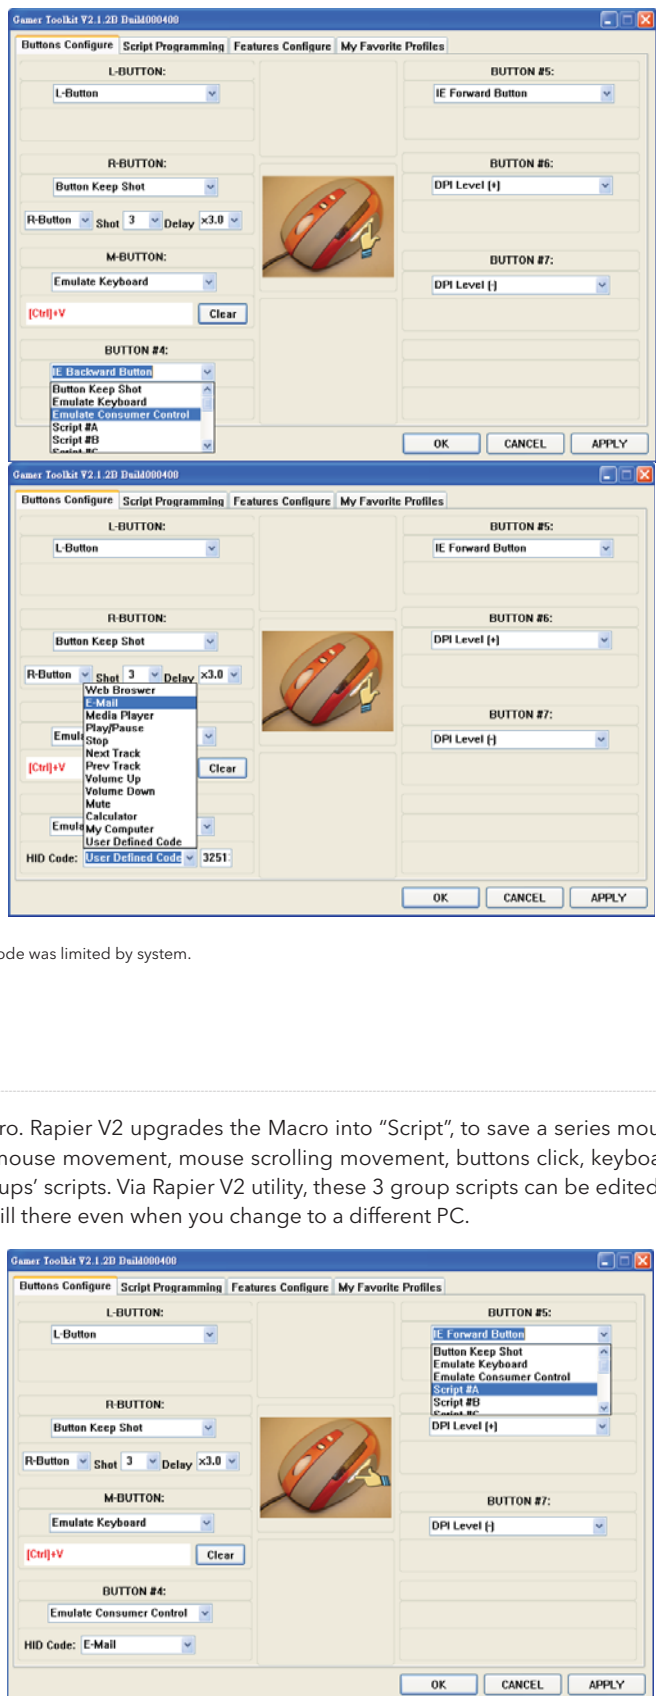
Gamer Toolkit V2.1.2D Build000400

Buttons Configure | Script Programming | Features Configure | My Favorite Profiles

L-BUTTON:
L-Button

BUTTON #5:
IE Forward Button

R-BUTTON:
Button Keep Shot
R-Button Shot 3 Delay x3.0

BUTTON #6:
DPI Level (+)

M-BUTTON:
Emulate Keyboard
[Ctrl]+V Clear

BUTTON #7:
DPI Level (-)

BUTTON #4:
IE Backward Button
Button Keep Shot
Emulate Keyboard
Emulate Consumer Control
Script #A
Script #B
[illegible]

OK CANCEL APPLY

Gamer Toolkit V2.1.2D Build000400

Buttons Configure | Script Programming | Features Configure | My Favorite Profiles

L-BUTTON:
L-Button

BUTTON #5:
IE Forward Button

R-BUTTON:
Button Keep Shot
R-Button Shot 3 Delay x3.0
Web Broswer
E-Mail
Media Player
Play/Pause
Stop
Next Track
Prev Track
Volume Up
Volume Down
Mute
Calculator
My Computer
User Defined Code

BUTTON #6:
DPI Level (+)

BUTTON #7:
DPI Level (-)

Emul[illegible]
[Ctrl]+V Clear
Emul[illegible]
HID Code: User Defined Code 3251

OK CANCEL APPLY

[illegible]de was limited by system.

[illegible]ro. Rapier V2 upgrades the Macro into “Script”, to save a series mou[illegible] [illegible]ouse movement, mouse scrolling movement, buttons click, keyboa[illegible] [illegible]ups' scripts. Via Rapier V2 utility, these 3 group scripts can be edited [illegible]ill there even when you change to a different PC.

Gamer Toolkit V2.1.2D Build000400

Buttons Configure | Script Programming | Features Configure | My Favorite Profiles

L-BUTTON:
L-Button

BUTTON #5:
IE Forward Button
Button Keep Shot
Emulate Keyboard
Emulate Consumer Control
Script #A
Script #B
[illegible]

R-BUTTON:
Button Keep Shot
R-Button Shot 3 Delay x3.0

DPI Level (+)

M-BUTTON:
Emulate Keyboard
[Ctrl]+V Clear

BUTTON #7:
DPI Level (-)

BUTTON #4:
Emulate Consumer Control
HID Code: E-Mail

OK CANCEL APPLY